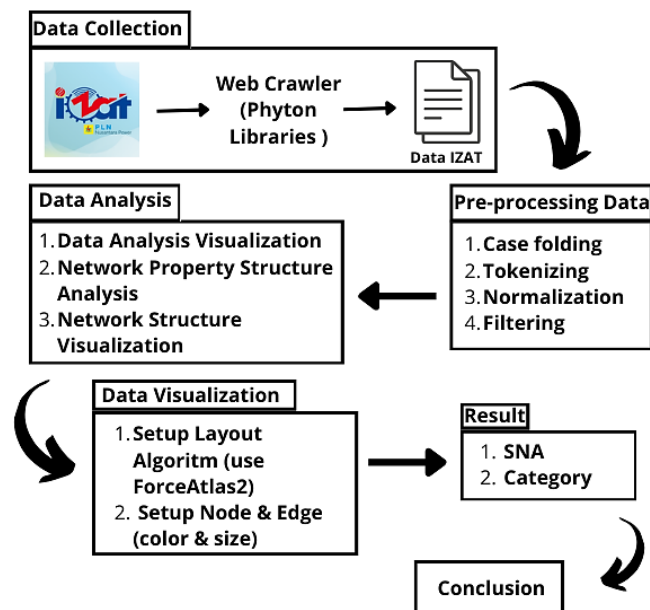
Data Collection

izat PLN

Web Crawler (Phyton Libraries )

Data IZAT

Pre-processing Data

1. Case folding
2. Tokenizing
3. Normalization
4. Filtering

Data Analysis

1. Data Analysis Visualization
2. Network Property Structure Analysis
3. Network Structure Visualization

Data Visualization

1. Setup Layout Algoritm (use ForceAtlas2)
2. Setup Node & Edge (color & size)

Result

1. SNA
2. Category

Conclusion